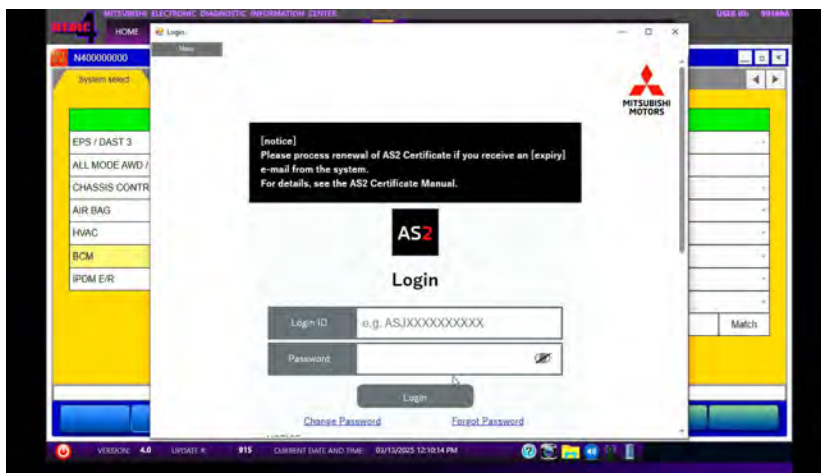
MEDIC MITSUBISHI ELECTRONIC DIAGNOSTIC INFORMATION CENTER

USER ID: 99166A

HOME

Login

Menu

N400000000

System select

EPS / DAST 3

ALL MODE AWD /

CHASSIS CONTR

AIR BAG

HVAC

BCM

IPDM E/R

MITSUBISHI MOTORS

[notice]
Please process renewal of AS2 Certificate if you receive an [expiry] e-mail from the system.
For details, see the AS2 Certificate Manual.

AS2

Login

Login ID e.g. ASJXXXXXXXXXX

Password

Login

Change Password

Forgot Password

Match

VERSION: 4.0 UPDATE #: 815 CURRENT DATE AND TIME: 03/13/2025 12:10:14 PM